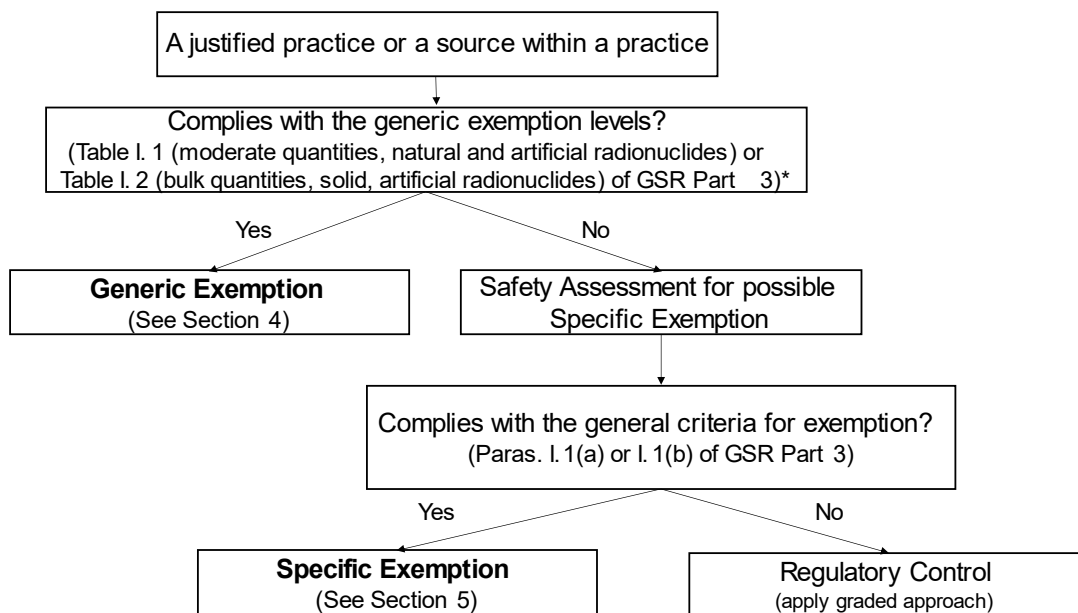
A justified practice or a source within a practice

Complies with the generic exemption levels?
(Table I. 1 (moderate quantities, natural and artificial radionuclides) or Table I. 2 (bulk quantities, solid, artificial radionuclides) of GSR Part 3)*

Yes

No

**Generic Exemption**
(See Section 4)

Safety Assessment for possible Specific Exemption

Complies with the general criteria for exemption?
(Paras. I. 1(a) or I. 1(b) of GSR Part 3)

Yes

No

**Specific Exemption**
(See Section 5)

Regulatory Control
(apply graded approach)